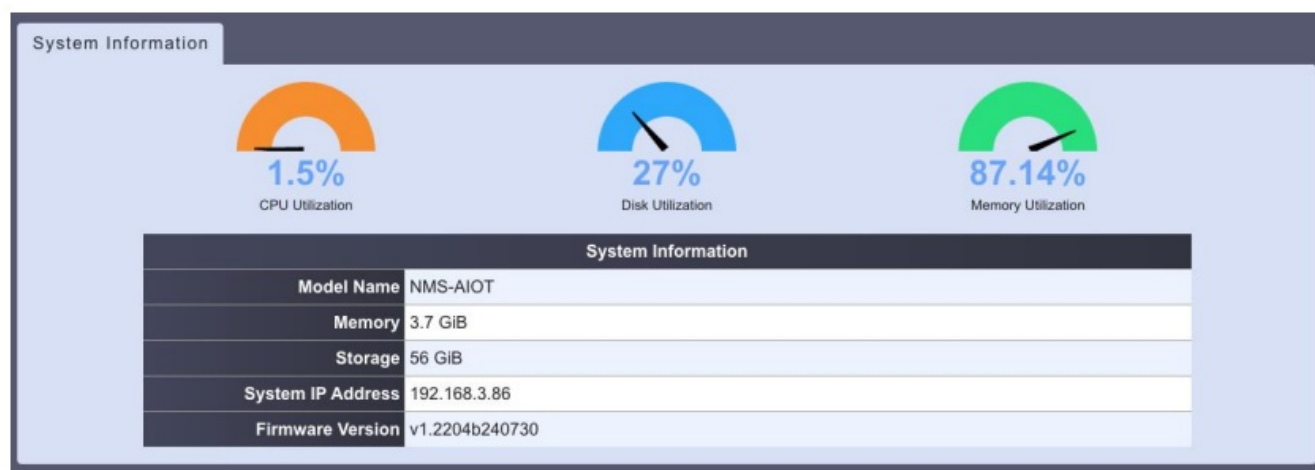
System Information

1.5%
CPU Utilization

27%
Disk Utilization

87.14%
Memory Utilization

| System Information | |
|---|---|
| Model Name | NMS-AIOT |
| Memory | 3.7 GiB |
| Storage | 56 GiB |
| System IP Address | 192.168.3.86 |
| Firmware Version | v1.2204b240730 |